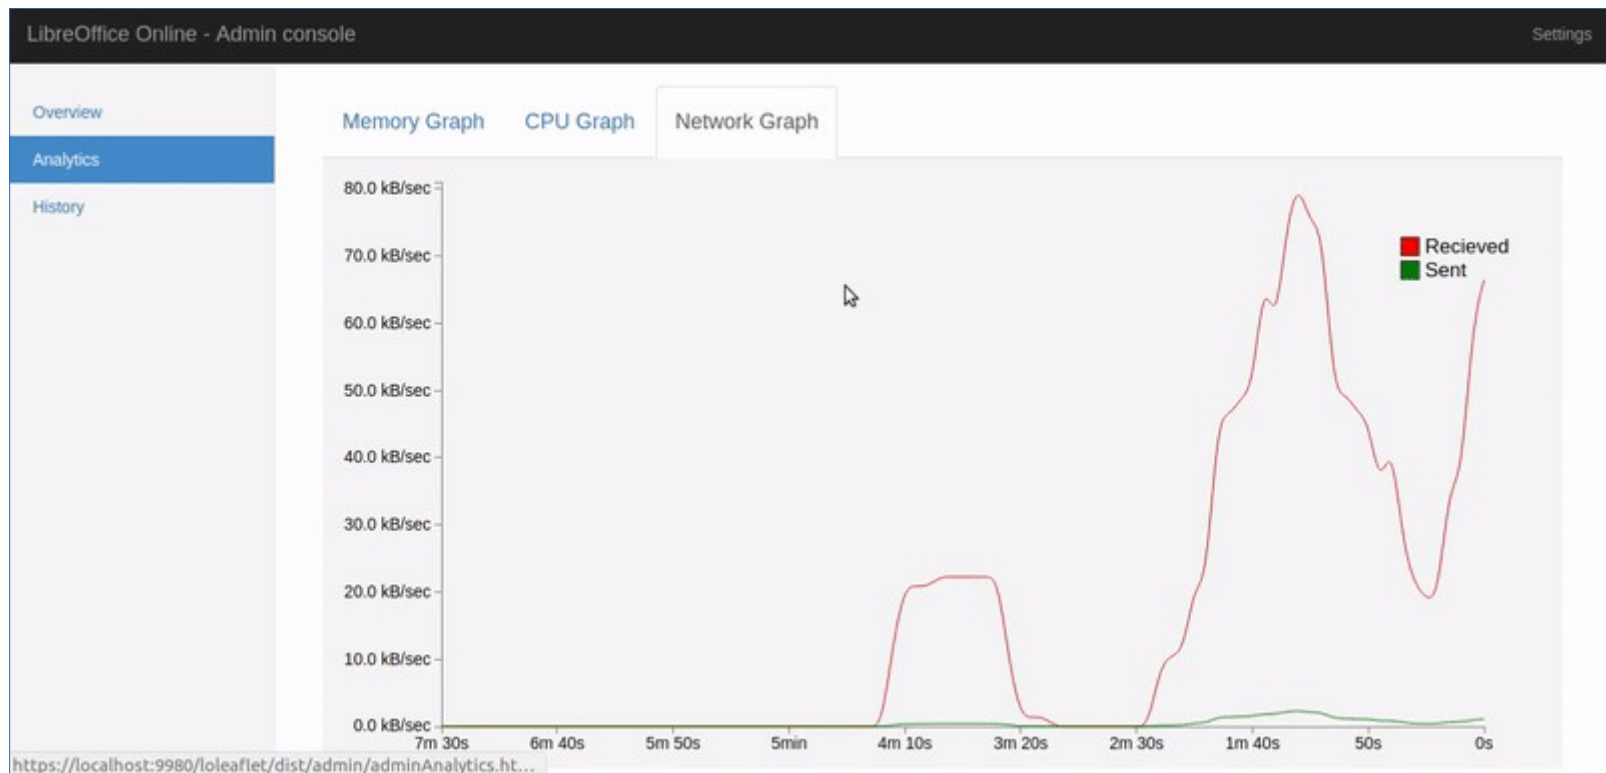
LibreOffice Online - Admin console

Settings

Overview

Analytics

History

Memory Graph

CPU Graph

Network Graph

80.0 kB/sec
70.0 kB/sec
60.0 kB/sec
50.0 kB/sec
40.0 kB/sec
30.0 kB/sec
20.0 kB/sec
10.0 kB/sec
0.0 kB/sec

7m 30s
6m 40s
5m 50s
5min
4m 10s
3m 20s
2m 30s
1m 40s
50s
0s

Recieved
Sent

https://localhost:9980/loleaflet/dist/admin/adminAnalytics.ht...